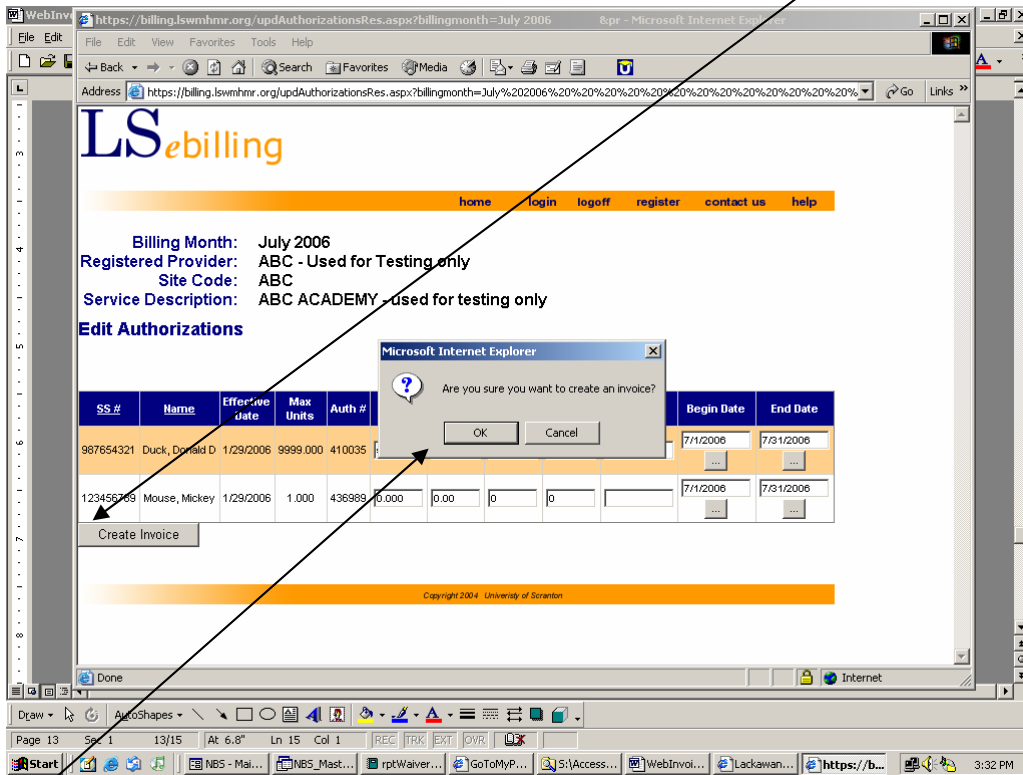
WebInvoi

File Edit

https://billing.lswmhmr.org/updAuthorizationsRes.aspx?billingmonth=July 2006 &pr - Microsoft Internet Explorer

File Edit View Favorites Tools Help

Back Search Favorites Media

Address https://billing.lswmhmr.org/updAuthorizationsRes.aspx?billingmonth=July%202006%20%20%20%20%20%20%20%20%20%20%20% Go Links »

LS ebilling

home login logoff register contact us help

Billing Month: July 2006
Registered Provider: ABC - Used for Testing only
Site Code: ABC
Service Description: ABC ACADEMY - used for testing only

Edit Authorizations

Microsoft Internet Explorer

Are you sure you want to create an invoice?

OK Cancel

| SS # | Name | Effective Date | Max Units | Auth # | | | | | | Begin Date | End Date |
|---|---|---|---|---|---|---|---|---|---|---|---|
| 987654321 | Duck, Donald D | 1/29/2006 | 9999.000 | 410035 | | | | | | 7/1/2006 ... | 7/31/2006 ... |
| 123456789 | Mouse, Mickey | 1/29/2006 | 1.000 | 436989 | 0.000 | 0.00 | 0 | 0 | | 7/1/2006 ... | 7/31/2006 ... |

Create Invoice

Copyright 2004 University of Scranton

Done Internet

Draw AutoShapes

Page 13 Sec 1 13/15 At 6.8" Ln 15 Col 1 REC TRK EXT OVR

Start NBS - Mai... NBS_Mast... rptWaiver... GoToMyP... S:\Access... WebInvoi... Lackawan... https://b... 3:32 PM